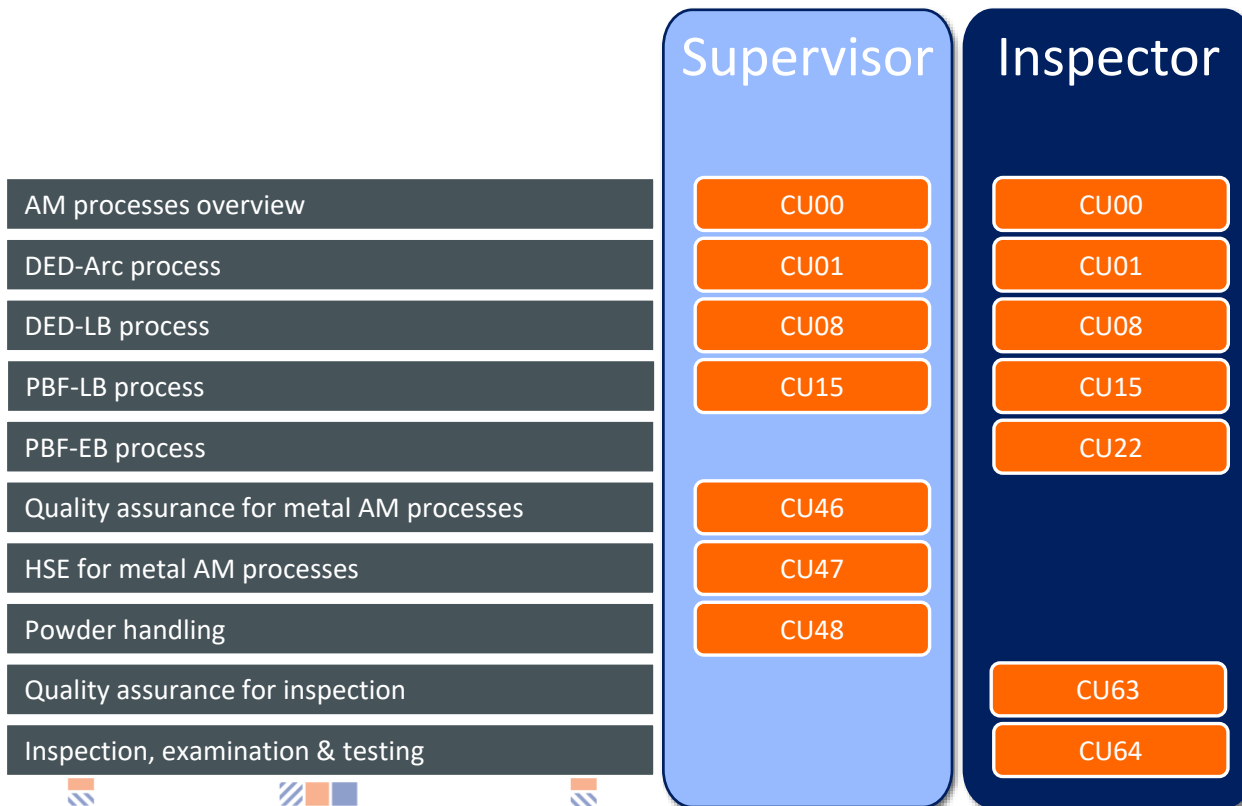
| | Supervisor | Inspector |
|---|---|---|
| AM processes overview | CU00 | CU00 |
| DED-Arc process | CU01 | CU01 |
| DED-LB process | CU08 | CU08 |
| PBF-LB process | CU15 | CU15 |
| PBF-EB process | | CU22 |
| Quality assurance for metal AM processes | CU46 | |
| HSE for metal AM processes | CU47 | |
| Powder handling | CU48 | |
| Quality assurance for inspection | | CU63 |
| Inspection, examination & testing | | CU64 |